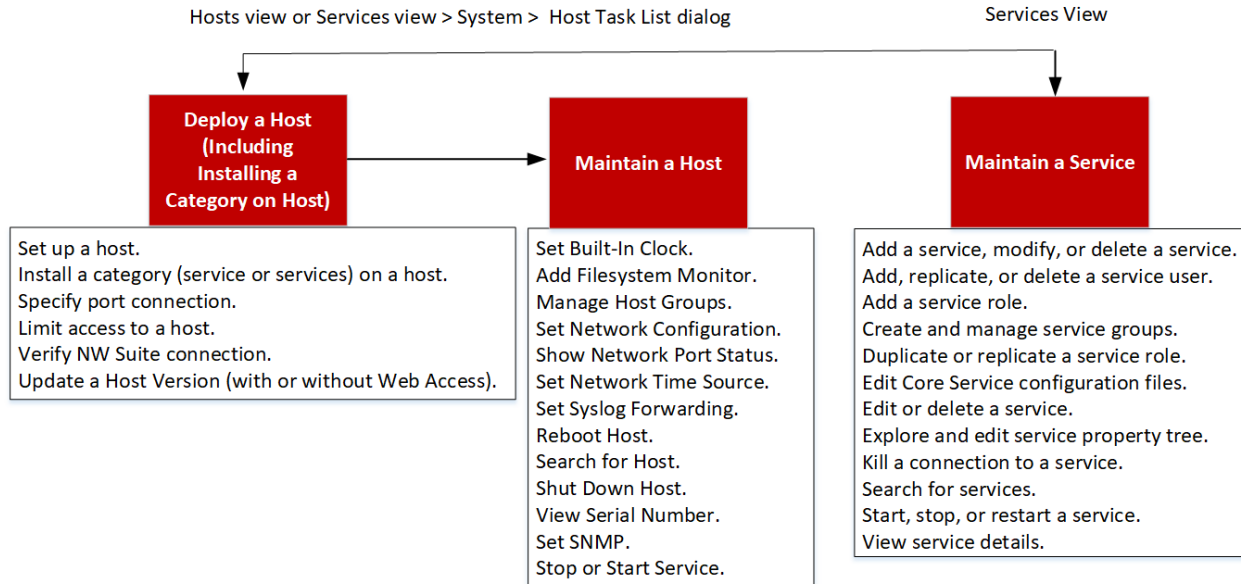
Hosts view or Services view > System > Host Task List dialog

Services View

Deploy a Host (Including Installing a Category on Host)

Maintain a Host

Maintain a Service

Set up a host.
Install a category (service or services) on a host.
Specify port connection.
Limit access to a host.
Verify NW Suite connection.
Update a Host Version (with or without Web Access).

Set Built-In Clock.
Add Filesystem Monitor.
Manage Host Groups.
Set Network Configuration.
Show Network Port Status.
Set Network Time Source.
Set Syslog Forwarding.
Reboot Host.
Search for Host.
Shut Down Host.
View Serial Number.
Set SNMP.
Stop or Start Service.

Add a service, modify, or delete a service.
Add, replicate, or delete a service user.
Add a service role.
Create and manage service groups.
Duplicate or replicate a service role.
Edit Core Service configuration files.
Edit or delete a service.
Explore and edit service property tree.
Kill a connection to a service.
Search for services.
Start, stop, or restart a service.
View service details.